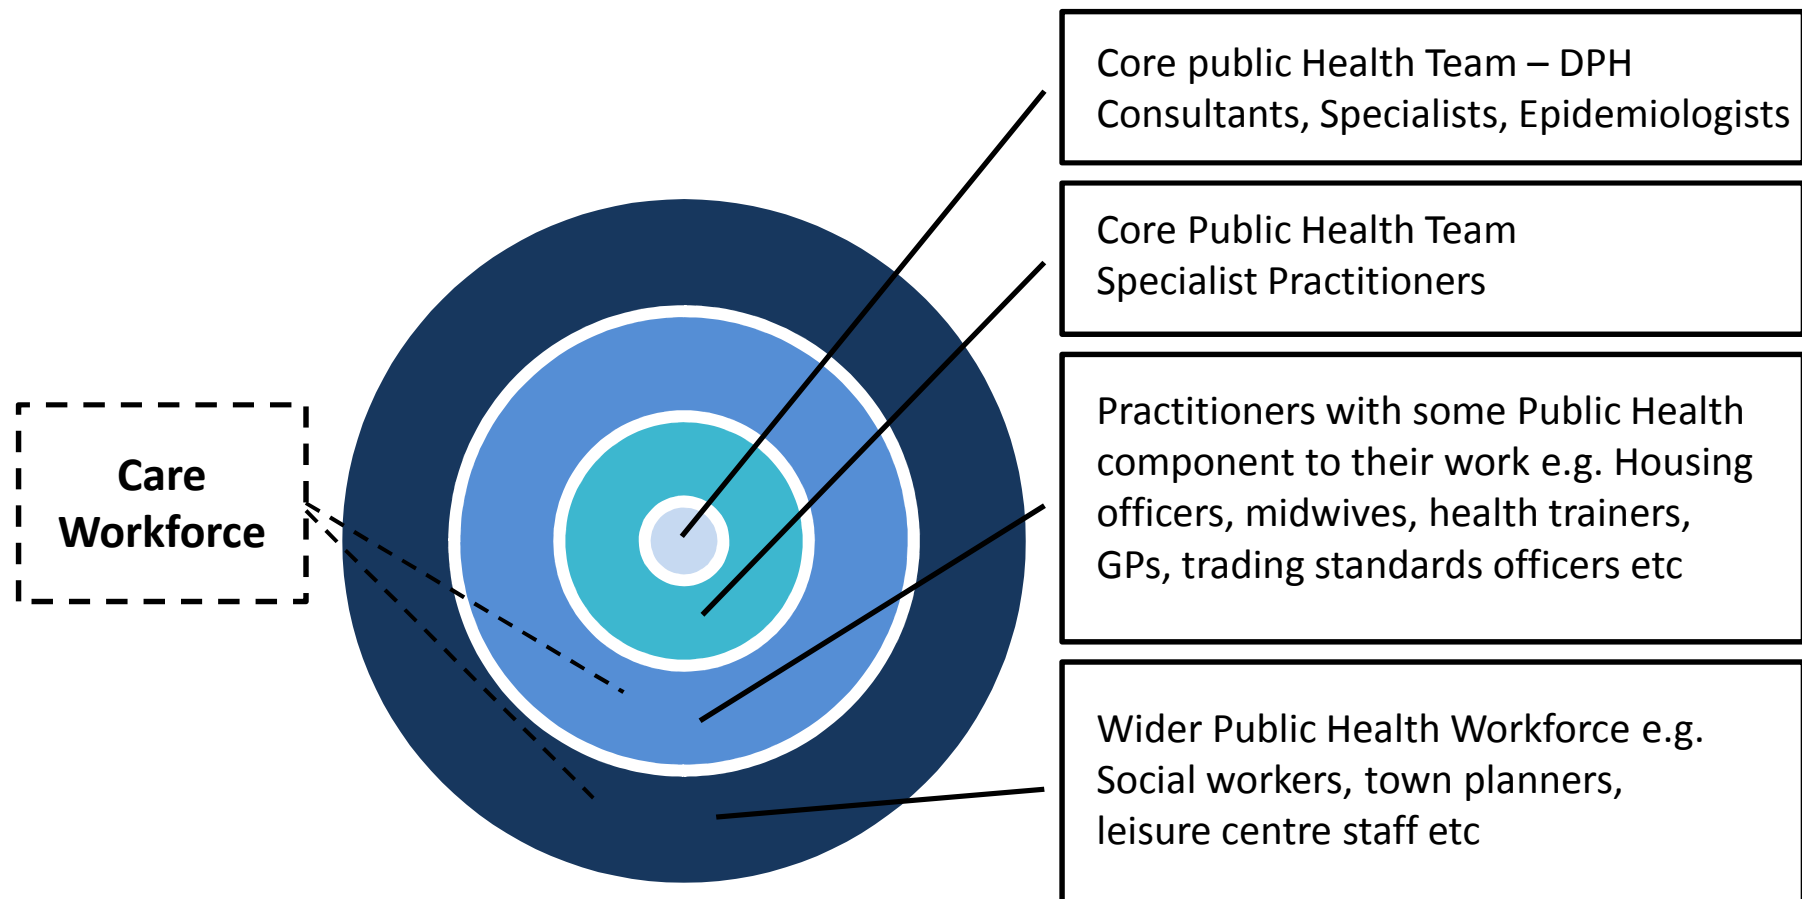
Care Workforce

Core public Health Team – DPH Consultants, Specialists, Epidemiologists

Core Public Health Team Specialist Practitioners

Practitioners with some Public Health component to their work e.g. Housing officers, midwives, health trainers, GPs, trading standards officers etc

Wider Public Health Workforce e.g. Social workers, town planners, leisure centre staff etc